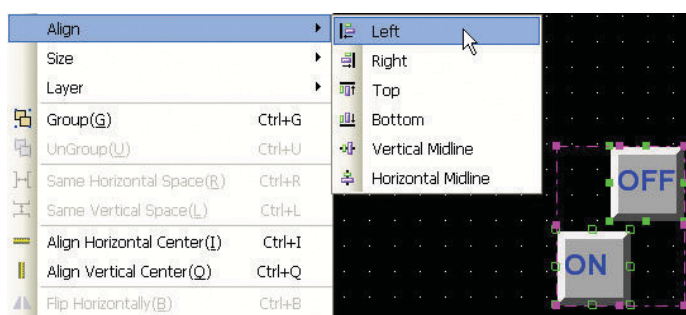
Align
Size
Layer
Group(G) Ctrl+G
UnGroup(U) Ctrl+U
Same Horizontal Space(R) Ctrl+R
Same Vertical Space(L) Ctrl+L
Align Horizontal Center(I) Ctrl+I
Align Vertical Center(O) Ctrl+Q
Flip Horizontally(B) Ctrl+B

Left
Right
Top
Bottom
Vertical Midline
Horizontal Midline

OFF
ON